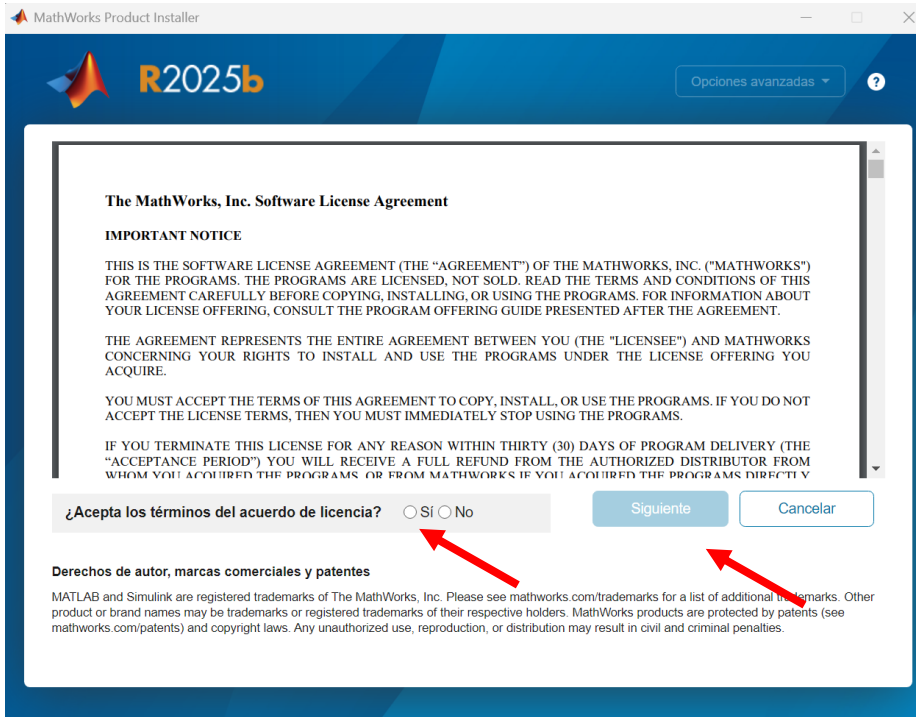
MathWorks Product Installer

R2025b

Opciones avanzadas

?

The MathWorks, Inc. Software License Agreement

IMPORTANT NOTICE

THIS IS THE SOFTWARE LICENSE AGREEMENT (THE “AGREEMENT”) OF THE MATHWORKS, INC. ("MATHWORKS") FOR THE PROGRAMS. THE PROGRAMS ARE LICENSED, NOT SOLD. READ THE TERMS AND CONDITIONS OF THIS AGREEMENT CAREFULLY BEFORE COPYING, INSTALLING, OR USING THE PROGRAMS. FOR INFORMATION ABOUT YOUR LICENSE OFFERING, CONSULT THE PROGRAM OFFERING GUIDE PRESENTED AFTER THE AGREEMENT.

THE AGREEMENT REPRESENTS THE ENTIRE AGREEMENT BETWEEN YOU (THE "LICENSEE") AND MATHWORKS CONCERNING YOUR RIGHTS TO INSTALL AND USE THE PROGRAMS UNDER THE LICENSE OFFERING YOU ACQUIRE.

YOU MUST ACCEPT THE TERMS OF THIS AGREEMENT TO COPY, INSTALL, OR USE THE PROGRAMS. IF YOU DO NOT ACCEPT THE LICENSE TERMS, THEN YOU MUST IMMEDIATELY STOP USING THE PROGRAMS.

IF YOU TERMINATE THIS LICENSE FOR ANY REASON WITHIN THIRTY (30) DAYS OF PROGRAM DELIVERY (THE “ACCEPTANCE PERIOD”) YOU WILL RECEIVE A FULL REFUND FROM THE AUTHORIZED DISTRIBUTOR FROM WHOM YOU ACQUIRED THE PROGRAMS, OR FROM MATHWORKS IF YOU ACQUIRED THE PROGRAMS DIRECTLY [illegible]

¿Acepta los términos del acuerdo de licencia? Sí No

Siguiente

Cancelar

Derechos de autor, marcas comerciales y patentes

MATLAB and Simulink are registered trademarks of The MathWorks, Inc. Please see mathworks.com/trademarks for a list of additional trademarks. Other product or brand names may be trademarks or registered trademarks of their respective holders. MathWorks products are protected by patents (see mathworks.com/patents) and copyright laws. Any unauthorized use, reproduction, or distribution may result in civil and criminal penalties.